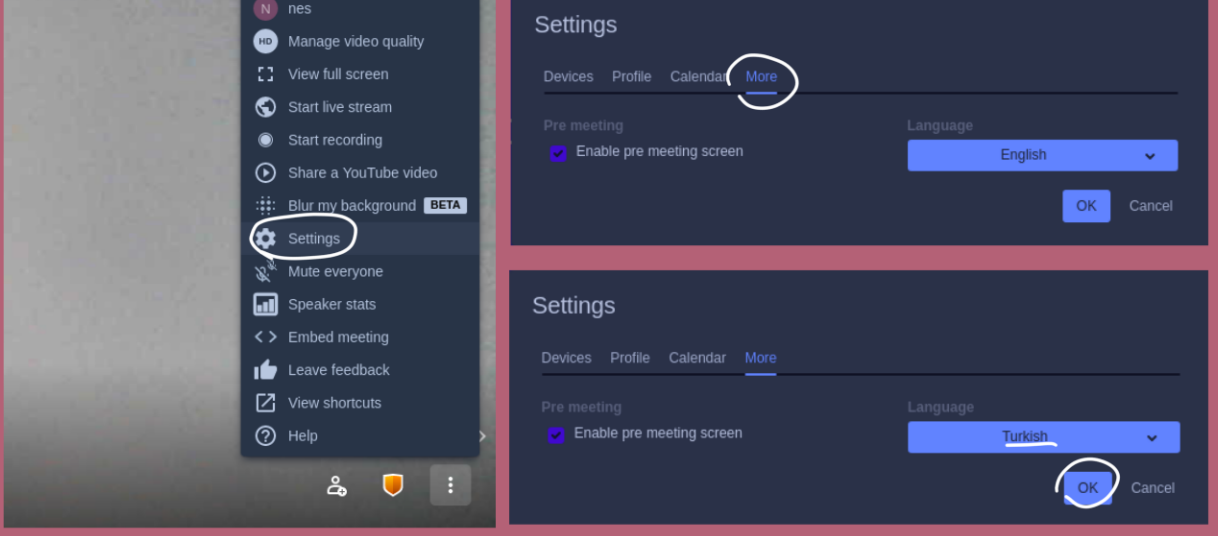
N nes
HD Manage video quality
View full screen
Start live stream
Start recording
Share a YouTube video
Blur my background BETA
Settings
Mute everyone
Speaker stats
Embed meeting
Leave feedback
View shortcuts
Help

Settings
Devices Profile Calendar More
Pre meeting
Enable pre meeting screen
Language
English
OK Cancel

Settings
Devices Profile Calendar More
Pre meeting
Enable pre meeting screen
Language
Turkish
OK Cancel